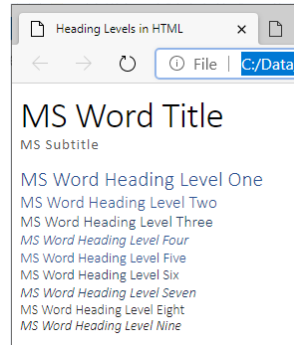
Heading Levels in HTML ×

File | C:/Data

MS Word Title

MS Subtitle

MS Word Heading Level One

MS Word Heading Level Two

MS Word Heading Level Three

*MS Word Heading Level Four*

MS Word Heading Level Five

MS Word Heading Level Six

*MS Word Heading Level Seven*

MS Word Heading Level Eight

*MS Word Heading Level Nine*